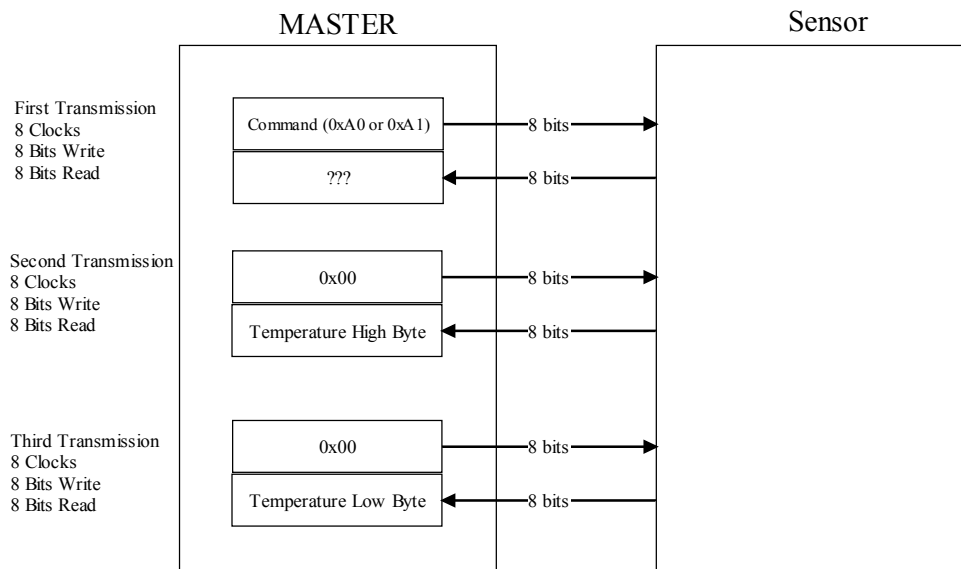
MASTER

Sensor

First Transmission
8 Clocks
8 Bits Write
8 Bits Read

Command (0xA0 or 0xA1)

8 bits

???

8 bits

Second Transmission
8 Clocks
8 Bits Write
8 Bits Read

0x00

8 bits

Temperature High Byte

8 bits

Third Transmission
8 Clocks
8 Bits Write
8 Bits Read

0x00

8 bits

Temperature Low Byte

8 bits